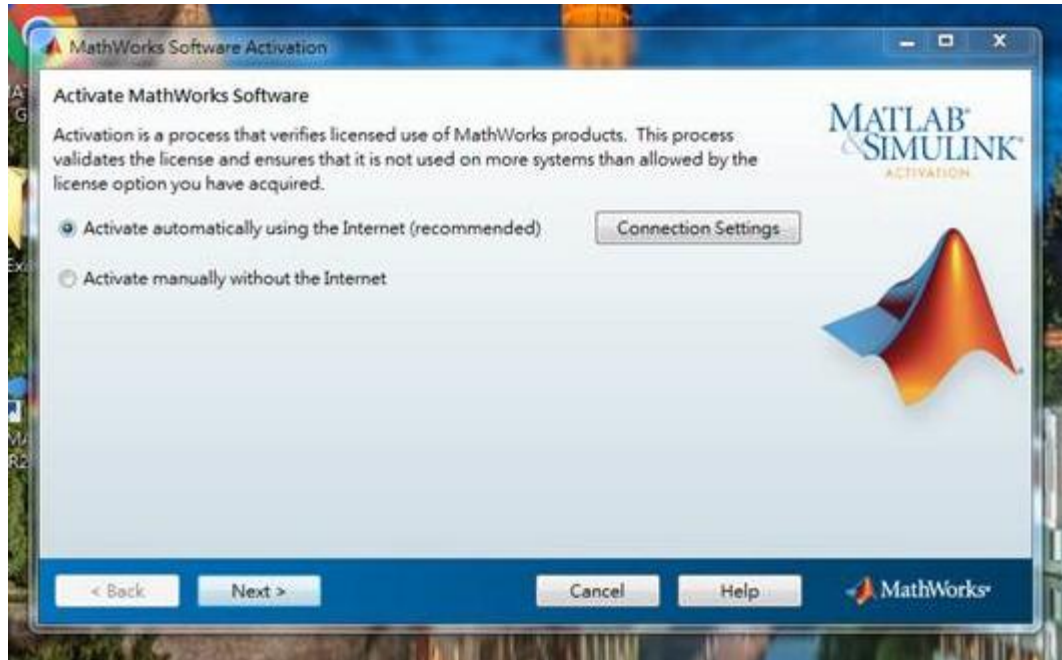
MathWorks Software Activation

Activate MathWorks Software

Activation is a process that verifies licensed use of MathWorks products. This process validates the license and ensures that it is not used on more systems than allowed by the license option you have acquired.

MATLAB® & SIMULINK® ACTIVATION

Activate automatically using the Internet (recommended)

Connection Settings

Activate manually without the Internet

< Back

Next >

Cancel

Help

MathWorks®